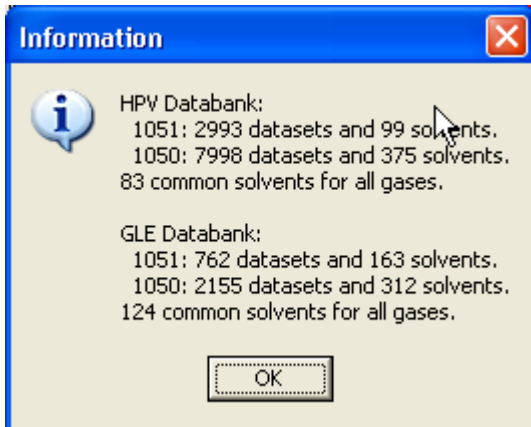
Information

HPV Databank:
1051: 2993 datasets and 99 solvents.
1050: 7998 datasets and 375 solvents.
83 common solvents for all gases.

GLE Databank:
1051: 762 datasets and 163 solvents.
1050: 2155 datasets and 312 solvents.
124 common solvents for all gases.

OK